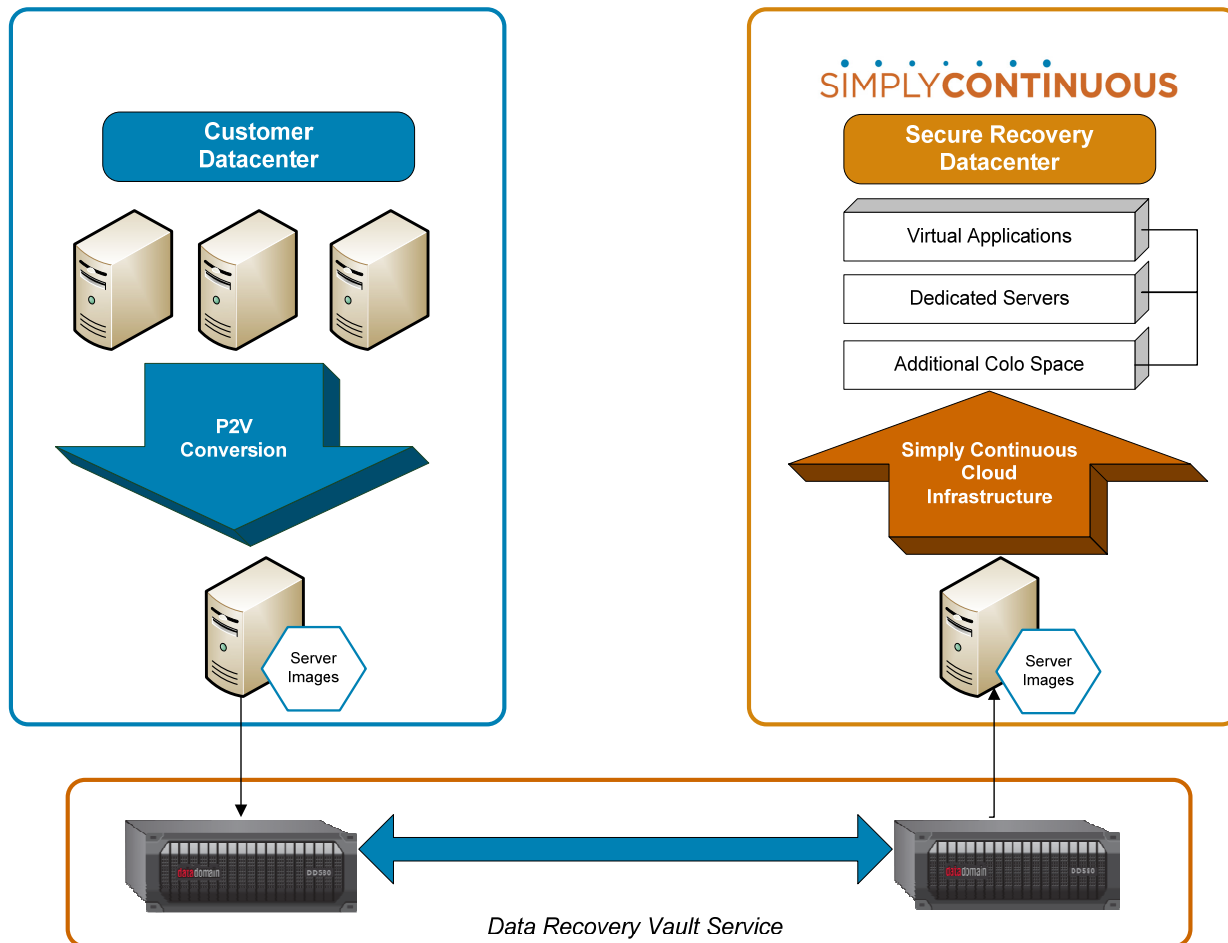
Customer Datacenter

P2V Conversion

Server Images

SIMPLYCONTINUOUS

Secure Recovery Datacenter

Virtual Applications

Dedicated Servers

Additional Colo Space

Simply Continuous Cloud Infrastructure

Server Images

datadomain DD580

datadomain DD580

Data Recovery Vault Service